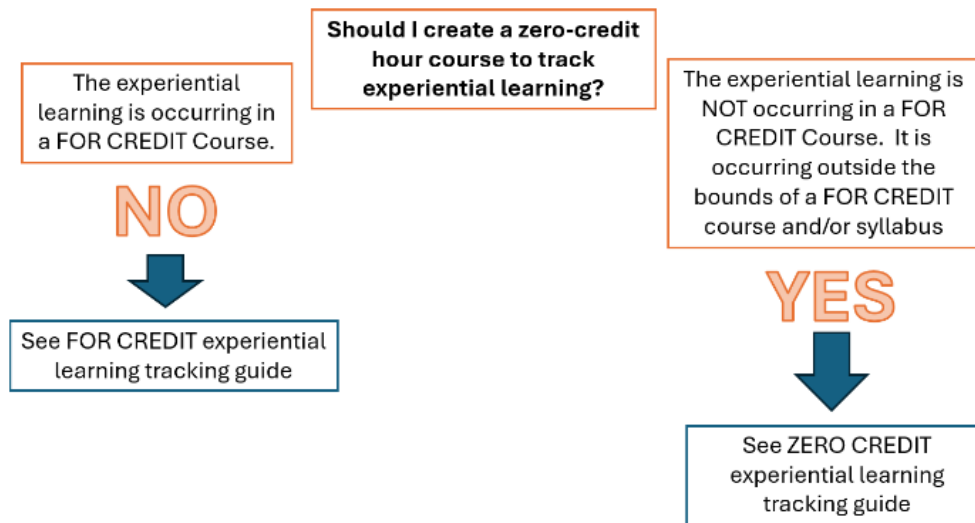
Should I create a zero-credit hour course to track experiential learning?

The experiential learning is occurring in a FOR CREDIT Course.

NO

See FOR CREDIT experiential learning tracking guide

The experiential learning is NOT occurring in a FOR CREDIT Course. It is occurring outside the bounds of a FOR CREDIT course and/or syllabus

YES

See ZERO CREDIT experiential learning tracking guide